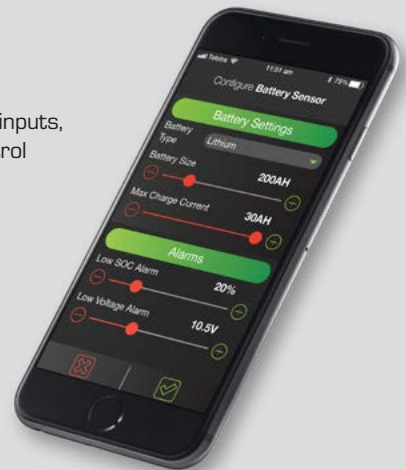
inputs,
rol

Telstra 11:01 am 75%

Configure Battery Sensor

Battery Settings

Battery Type Lithium

Battery Size

200AH

Max Charge Current

30AH

Alarms

Low SOC Alarm

20%

Low Voltage Alarm

10.5V